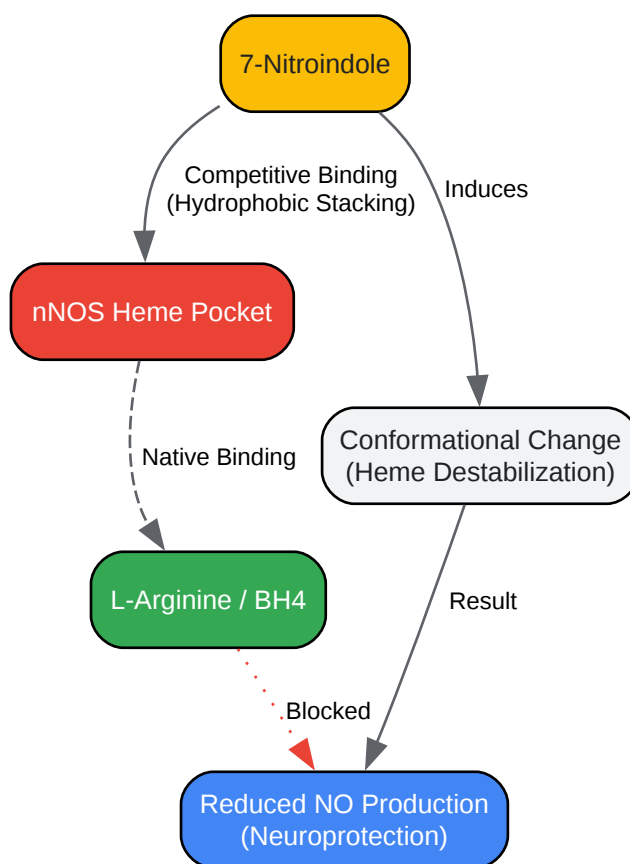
7-Nitroindole

Competitive Binding
(Hydrophobic Stacking)

Induces

nNOS Heme Pocket

Native Binding

Conformational Change
(Heme Destabilization)

L-Arginine / BH4

Result

Blocked

Reduced NO Production
(Neuroprotection)